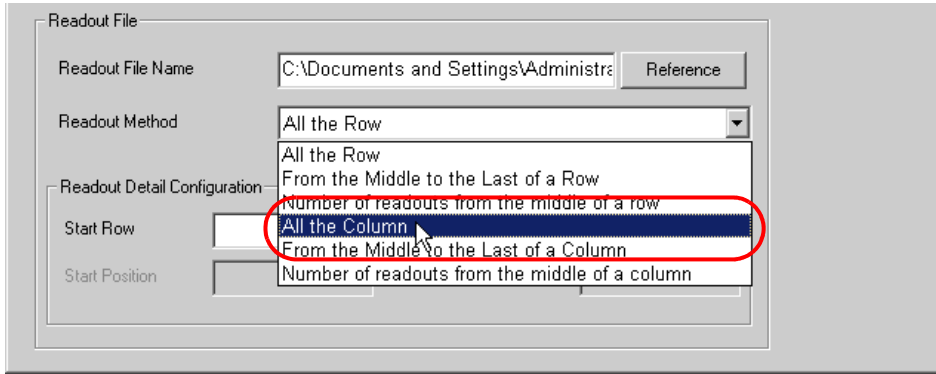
Readout File

Readout File Name C:\Documents and Settings\Administra Reference

Readout Method All the Row

All the Row
From the Middle to the Last of a Row
Number of readouts from the middle of a row
All the Column
From the Middle to the Last of a Column
Number of readouts from the middle of a column

Readout Detail Configuration

Start Row

Start Position